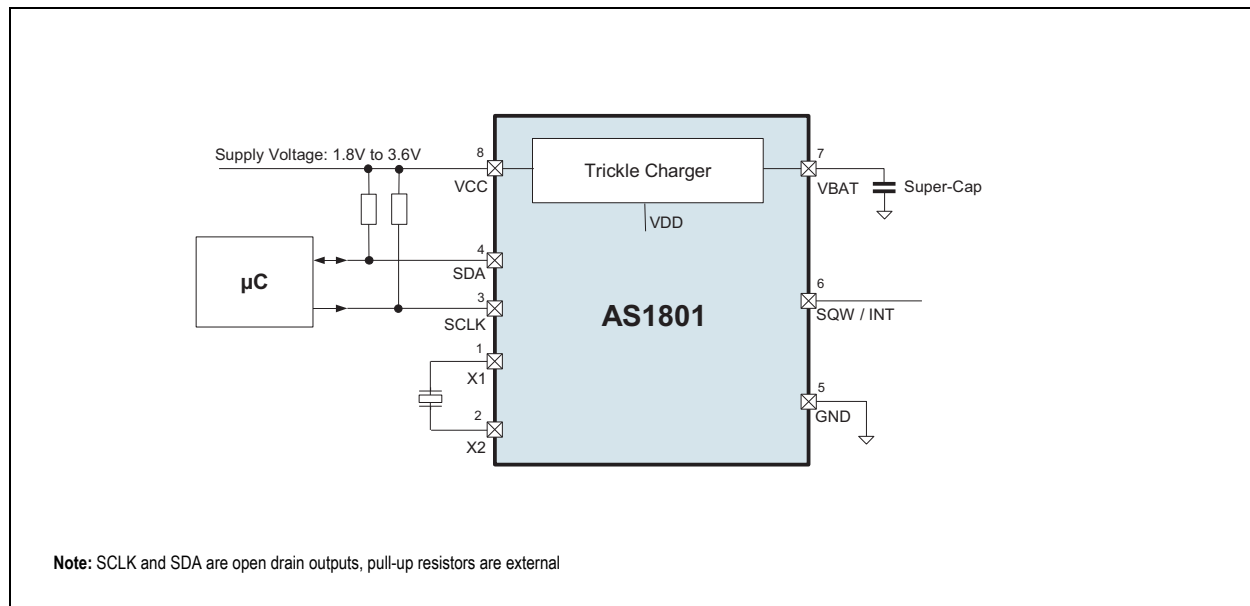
Supply Voltage: 1.8V to 3.6V

8
VCC

Trickle Charger

VDD

7
VBAT

Super-Cap

µC

4
SDA

3
SCLK

AS1801

6
SQW / INT

1
X1

2
X2

5
GND

**Note:** SCLK and SDA are open drain outputs, pull-up resistors are external